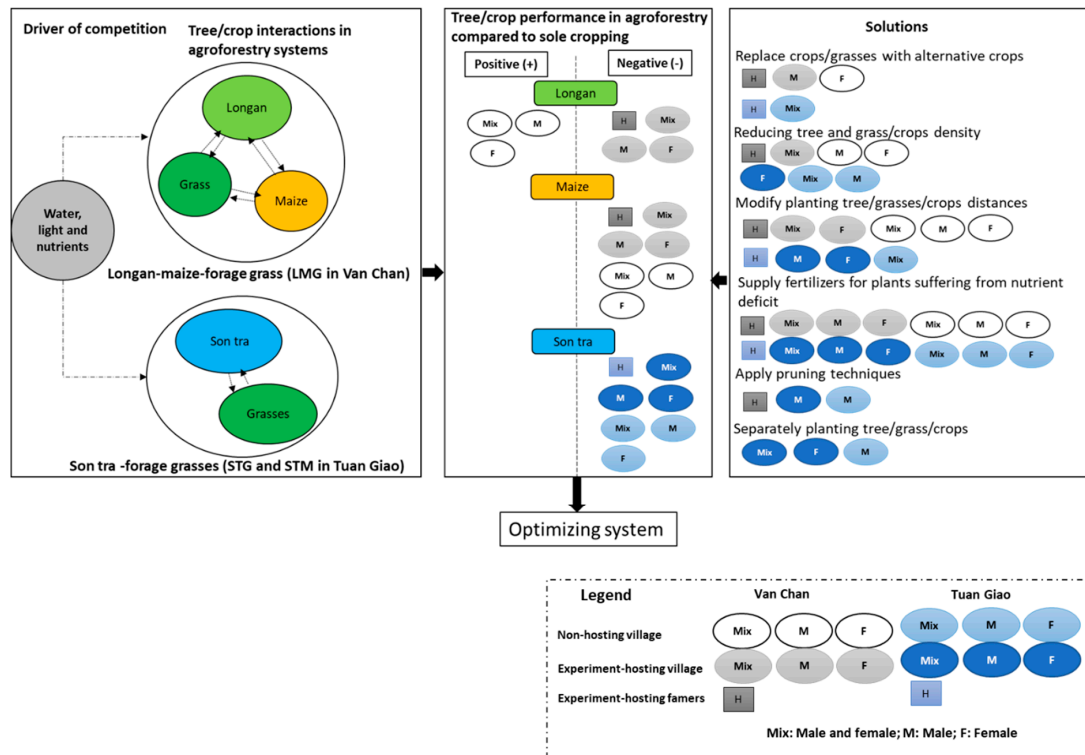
Driver of competition

Tree/crop interactions in agroforestry systems

Longan

Grass

Maize

Water, light and nutrients

Longan-maize-forage grass (LMG in Van Chan)

Son tra

Grasses

Son tra -forage grasses (STG and STM in Tuan Giao)

Tree/crop performance in agroforestry compared to sole cropping

Positive (+)

Negative (-)

Longan

Mix M F

H Mix M F

Maize

H Mix M F Mix M F

Son tra

H Mix M F Mix M F

Solutions

Replace crops/grasses with alternative crops

H M F H Mix

Reducing tree and grass/crops density

H Mix M F F Mix M

Modify planting tree/grasses/crops distances

H Mix F Mix M F H M F Mix

Supply fertilizers for plants suffering from nutrient deficit

H Mix M F Mix M F H Mix M F Mix M F

Apply pruning techniques

H M M

Separately planting tree/grass/crops

Mix F M

Optimizing system

Legend

Van Chan

Tuan Giao

Non-hosting village

Mix M F Mix M F

Experiment-hosting village

Mix M F Mix M F

Experiment-hosting famers

H H

Mix: Male and female; M: Male; F: Female